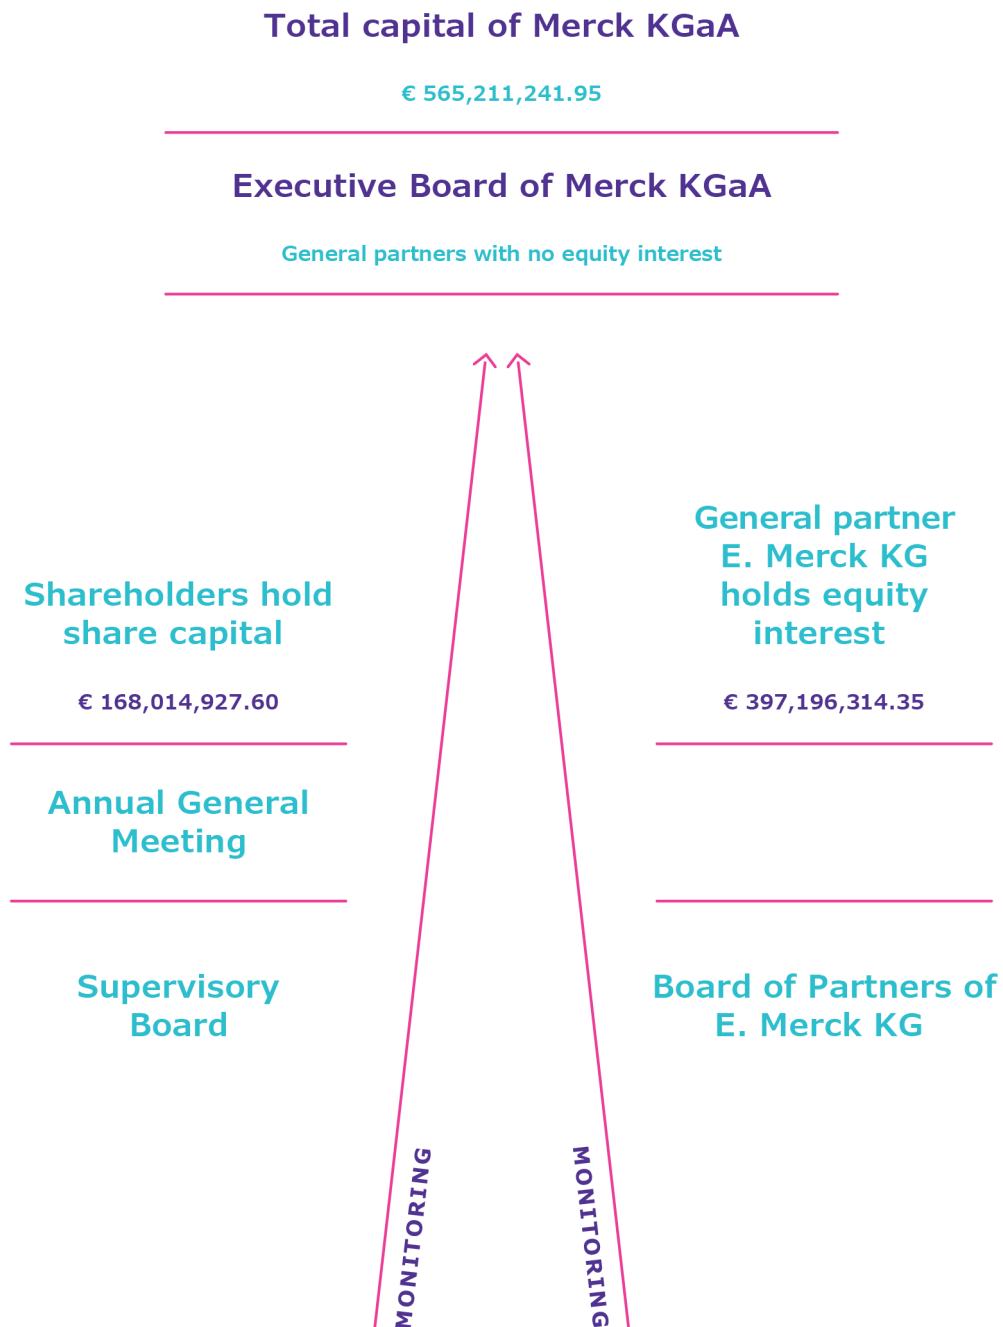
Total capital of Merck KGaA

€ 565,211,241.95

Executive Board of Merck KGaA

General partners with no equity interest

Shareholders hold share capital

€ 168,014,927.60

Annual General Meeting

Supervisory Board

General partner E. Merck KG holds equity interest

€ 397,196,314.35

Board of Partners of E. Merck KG

MONITORING

MONITORING